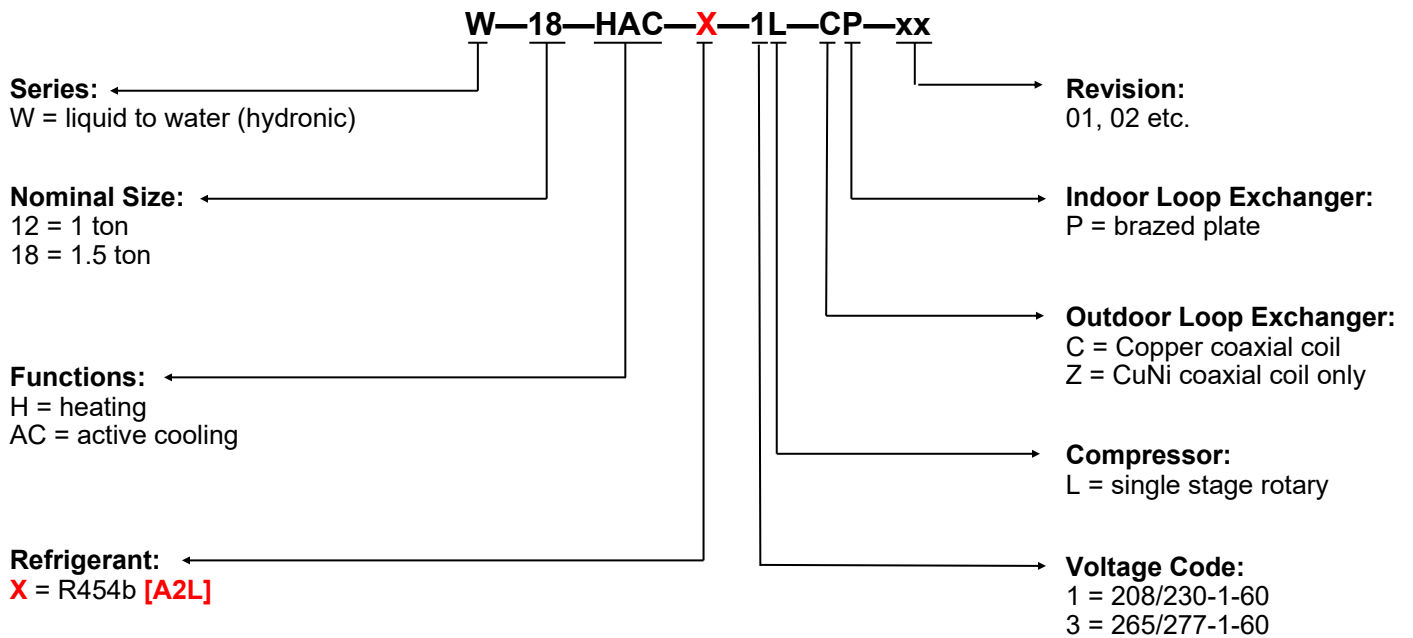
W—18—HAC—X—1L—CP—xx

Series:
W = liquid to water (hydronic)

Nominal Size:
12 = 1 ton
18 = 1.5 ton

Functions:
H = heating
AC = active cooling

Refrigerant:
X = R454b [A2L]

Revision:
01, 02 etc.

Indoor Loop Exchanger:
P = brazed plate

Outdoor Loop Exchanger:
C = Copper coaxial coil
Z = CuNi coaxial coil only

Compressor:
L = single stage rotary

Voltage Code:
1 = 208/230-1-60
3 = 265/277-1-60